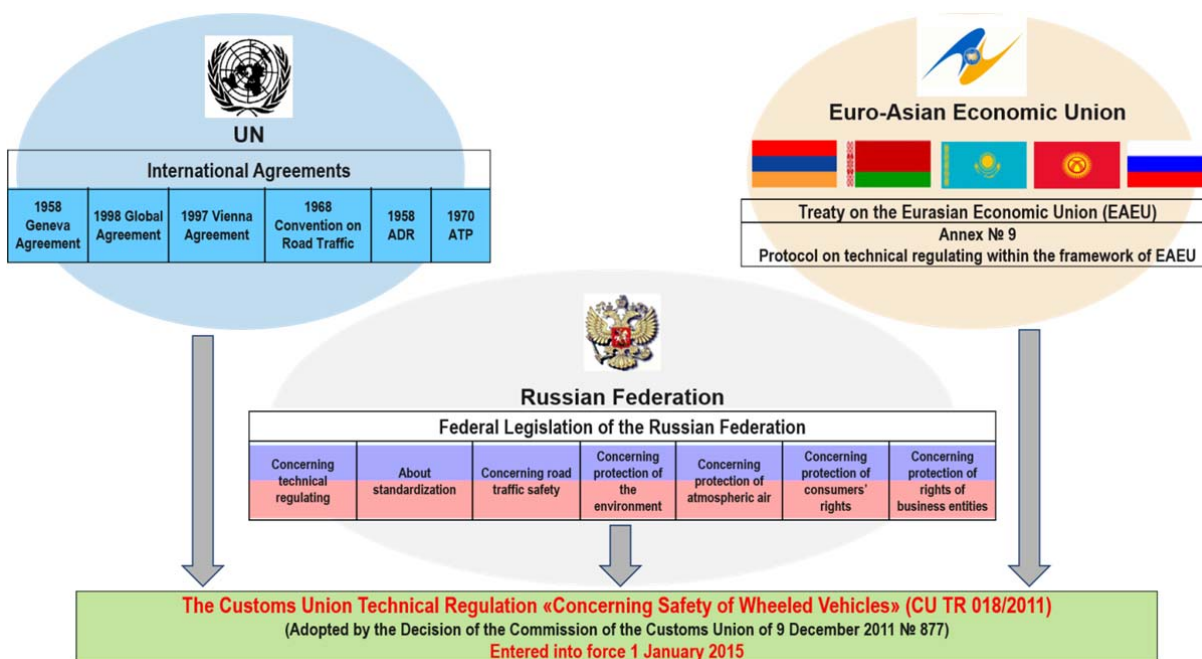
UN

International Agreements

| 1958 Geneva Agreement | 1998 Global Agreement | 1997 Vienna Agreement | 1968 Convention on Road Traffic | 1958 ADR | 1970 ATP |
|---|---|---|---|---|---|

Euro-Asian Economic Union

Treaty on the Eurasian Economic Union (EAEU)
Annex № 9
Protocol on technical regulating within the framework of EAEU

Russian Federation

Federal Legislation of the Russian Federation

| Concerning technical regulating | About standardization | Concerning road traffic safety | Concerning protection of the environment | Concerning protection of atmospheric air | Concerning protection of consumers' rights | Concerning protection of rights of business entities |
|---|---|---|---|---|---|---|

The Customs Union Technical Regulation «Concerning Safety of Wheeled Vehicles» (CU TR 018/2011)
(Adopted by the Decision of the Commission of the Customs Union of 9 December 2011 № 877)
Entered into force 1 January 2015